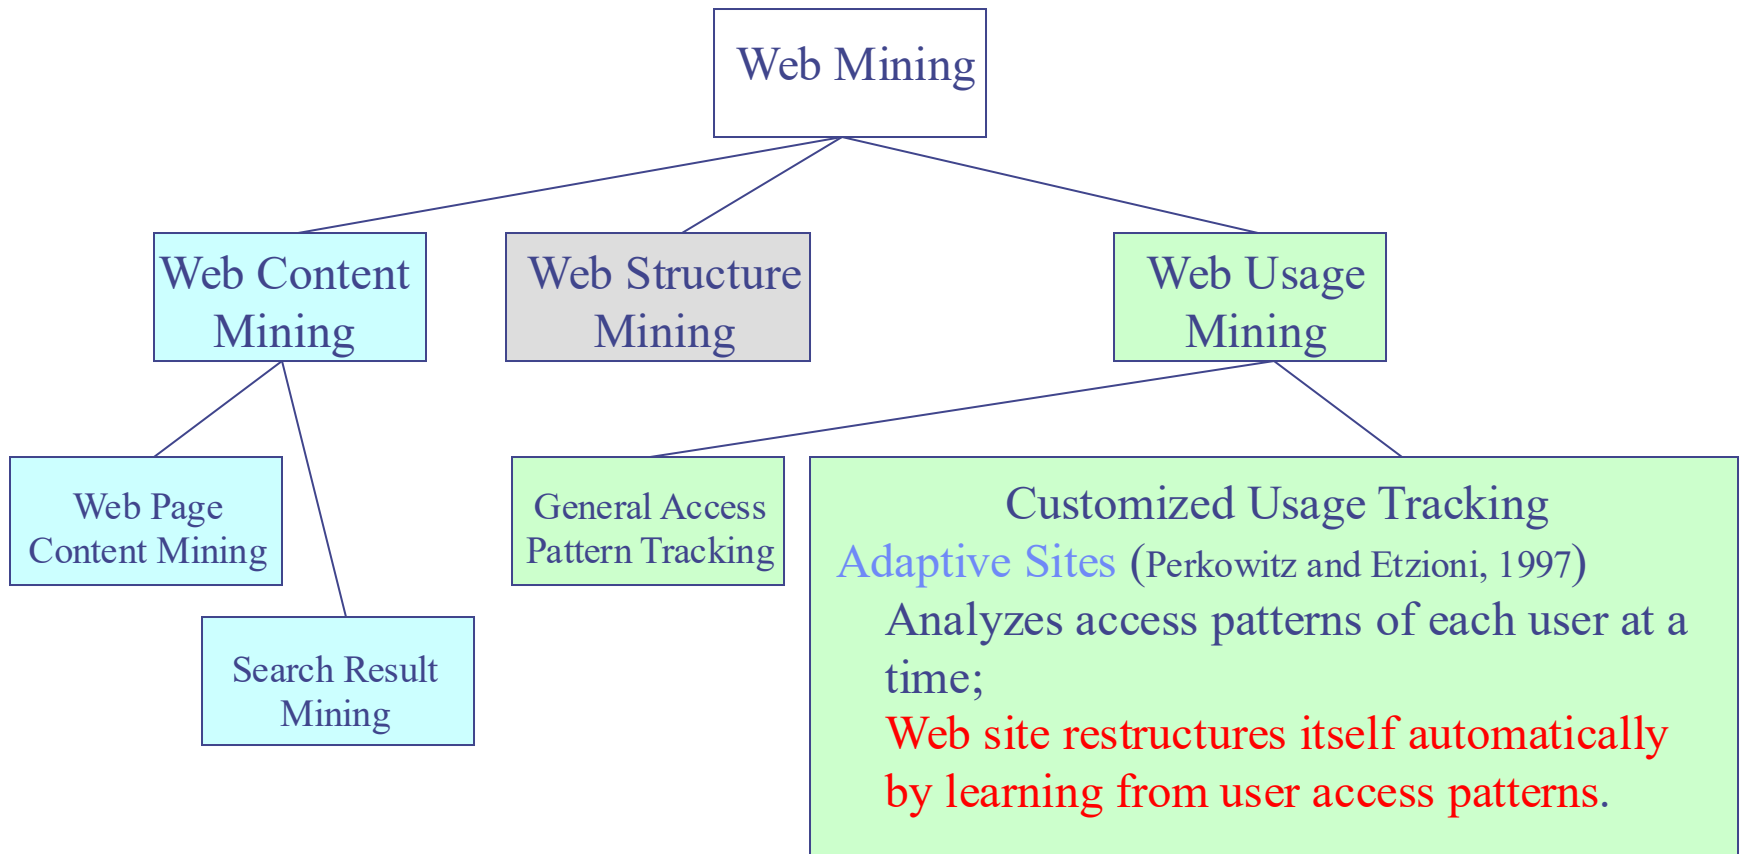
Web Mining

Web Content Mining

Web Structure Mining

Web Usage Mining

Web Page Content Mining

Search Result Mining

General Access Pattern Tracking

Customized Usage Tracking

Adaptive Sites (Perkowitz and Etzioni, 1997)

Analyzes access patterns of each user at a time;

Web site restructures itself automatically by learning from user access patterns.